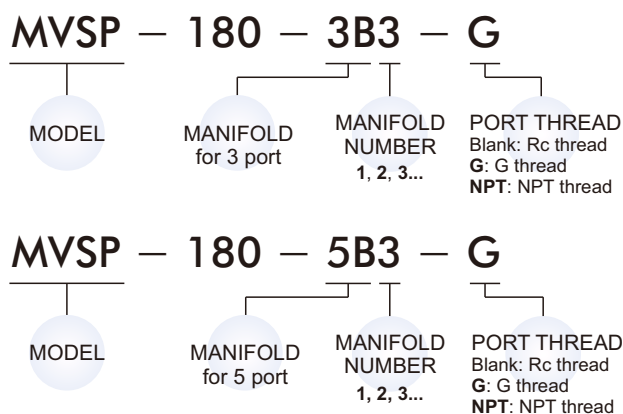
MVSP − 180 − 3B3 − G

MODEL

MANIFOLD for 3 port

MANIFOLD NUMBER
1, 2, 3...

PORT THREAD
Blank: Rc thread
G: G thread
NPT: NPT thread

MVSP − 180 − 5B3 − G

MODEL

MANIFOLD for 5 port

MANIFOLD NUMBER
1, 2, 3...

PORT THREAD
Blank: Rc thread
G: G thread
NPT: NPT thread